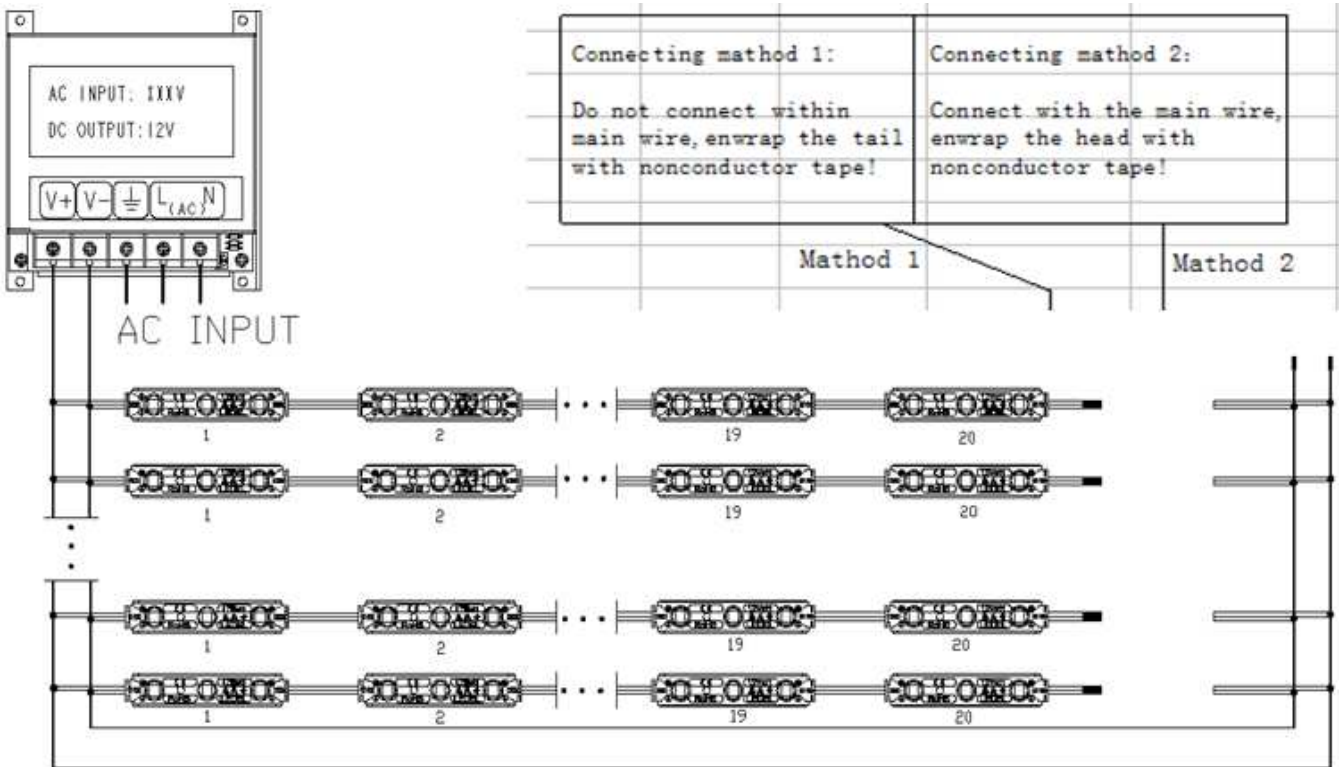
AC INPUT: IXXV
DC OUTPUT: 12V

V+ V- ⏚ L(AC) N

AC INPUT

| Connecting mathod 1: Do not connect within main wire, enwrap the tail with nonconductor tape! | Connecting mathod 2: Connect with the main wire, enwrap the head with nonconductor tape! |
|---|---|

Mathod 1

Mathod 2

1 2 19 20

1 2 19 20

1 2 19 20

1 2 19 20